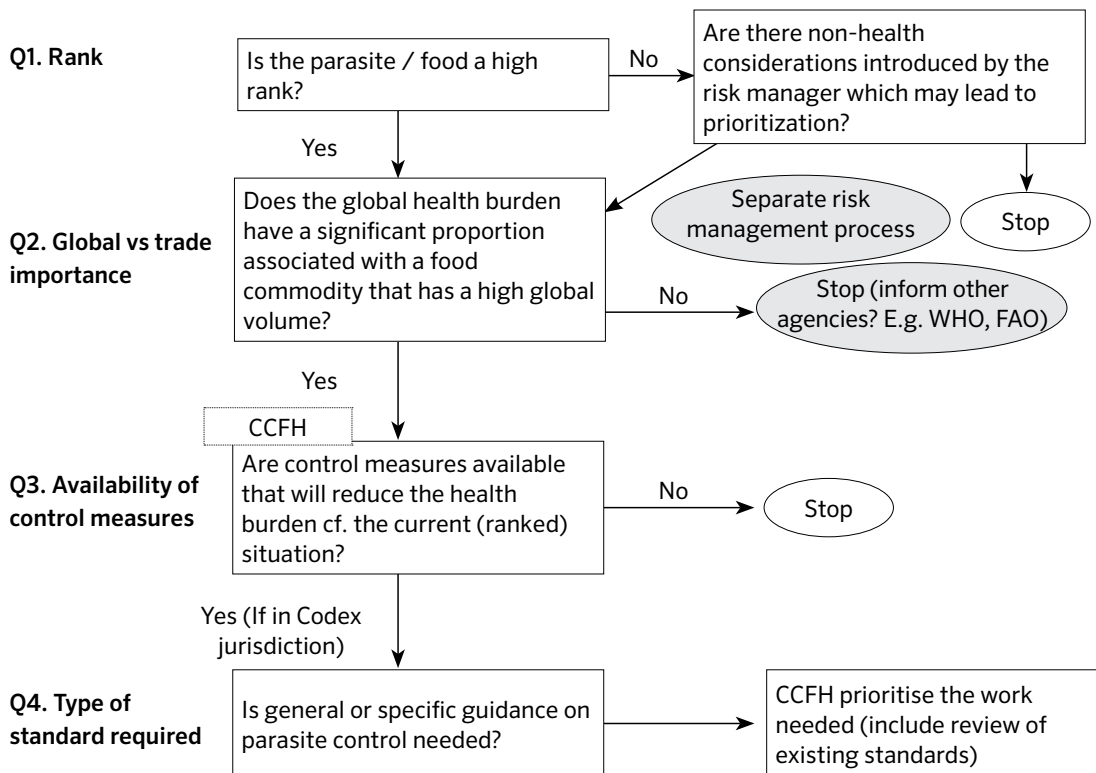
Q1. Rank

Is the parasite / food a high rank?

No

Are there non-health considerations introduced by the risk manager which may lead to prioritization?

Yes

Separate risk management process

Stop

Q2. Global vs trade importance

Does the global health burden have a significant proportion associated with a food commodity that has a high global volume?

No

Stop (inform other agencies? E.g. WHO, FAO)

Yes

CCFH

Q3. Availability of control measures

Are control measures available that will reduce the health burden cf. the current (ranked) situation?

No

Stop

Yes (If in Codex jurisdiction)

Q4. Type of standard required

Is general or specific guidance on parasite control needed?

CCFH prioritise the work needed (include review of existing standards)